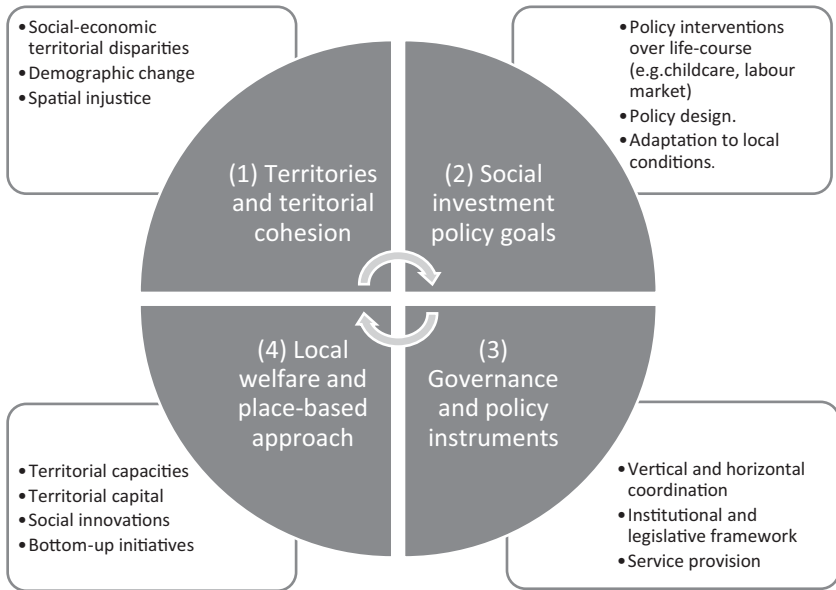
• Social-economic territorial disparities
• Demographic change
• Spatial injustice

• Policy interventions over life-course (e.g.childcare, labour market)
• Policy design.
• Adaptation to local conditions.

(1) Territories and teritorial cohesion

(2) Social investment policy goals

(4) Local welfare and place-based approach

(3) Governance and policy instruments

• Territorial capacities
• Territorial capital
• Social innovations
• Bottom-up initiatives

• Vertical and horizontal coordination
• Institutional and legislative framework
• Service provision